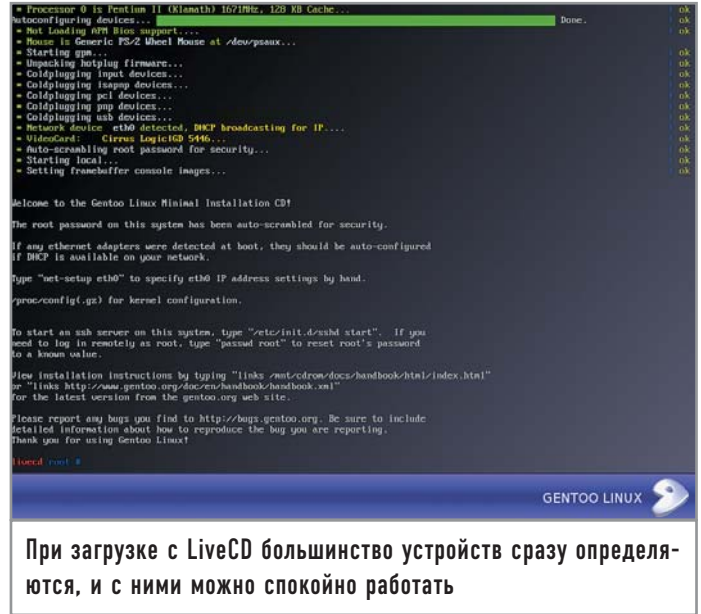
* Processor 0 is Pentium II (Klamath) 1671MHz, 128 KB Cache...
Autoconfiguring devices... Done. [ ok ]
* Not Loading APM Bios support... [ ok ]
* Mouse is Generic PS/2 Wheel Mouse at /dev/psaux... [ ok ]
* Starting gpm... [ ok ]
* Unpacking hotplug firmware... [ ok ]
* Coldplugging input devices... [ ok ]
* Coldplugging isapnp devices... [ ok ]
* Coldplugging pci devices... [ ok ]
* Coldplugging pnp devices... [ ok ]
* Coldplugging usb devices... [ ok ]
* Network device eth0 detected, DHCP broadcasting for IP.... [ ok ]
* VideoCard: Cirrus Logic|GD 5446... [ ok ]
* Auto-scrambling root password for security... [ ok ]
* Starting local... [ ok ]
* Setting framebuffer console images... [ ok ]

Welcome to the Gentoo Linux Minimal Installation CD!

The root password on this system has been auto-scrambled for security.

If any ethernet adapters were detected at boot, they should be auto-configured if DHCP is available on your network.

Type "net-setup eth0" to specify eth0 IP address settings by hand.

/proc/config(.gz) for kernel configuration.

To start an ssh server on this system, type "/etc/init.d/sshd start". If you need to log in remotely as root, type "passwd root" to reset root's password to a known value.

View installation instructions by typing "links /mnt/cdrom/docs/handbook/html/index.html" or "links http://www.gentoo.org/doc/en/handbook/handbook.xml" for the latest version from the gentoo.org web site.

Please report any bugs you find to http://bugs.gentoo.org. Be sure to include detailed information about how to reproduce the bug you are reporting.
Thank you for using Gentoo Linux!

livecd root #

GENTOO LINUX

При загрузке с LiveCD большинство устройств сразу определяются, и с ними можно спокойно работать